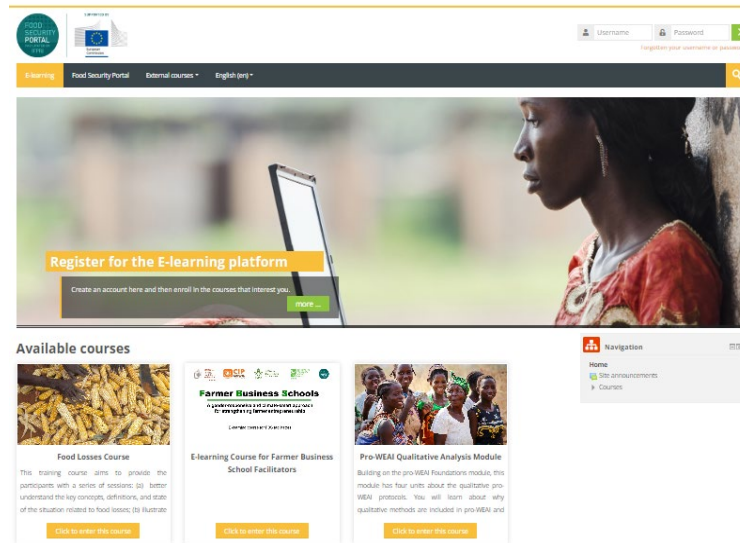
FOOD SECURITY PORTAL

Username
Password
Forgotten your username or password?

E-learning
Food Security Portal
External courses
English (en)

Register for the E-learning platform

Create an account here and then enroll in the courses that interest you.

more ...

Available courses

Food Losses Course

This training course aims to provide the participants with a series of sessions: (a) better understand the key concepts, definitions, and state of the situation related to food losses; (b) illustrate

Click to enter this course

Farmer Business Schools

E-learning Course for Farmer Business School Facilitators

Click to enter this course

Pro-WEAI Qualitative Analysis Module

Building on the pro-WEAI Foundations module, this module has four units about the qualitative pro-WEAI protocols. You will learn about why qualitative methods are included in pro-WEAI and

Click to enter this course

Navigation

Home
Site announcements
Courses